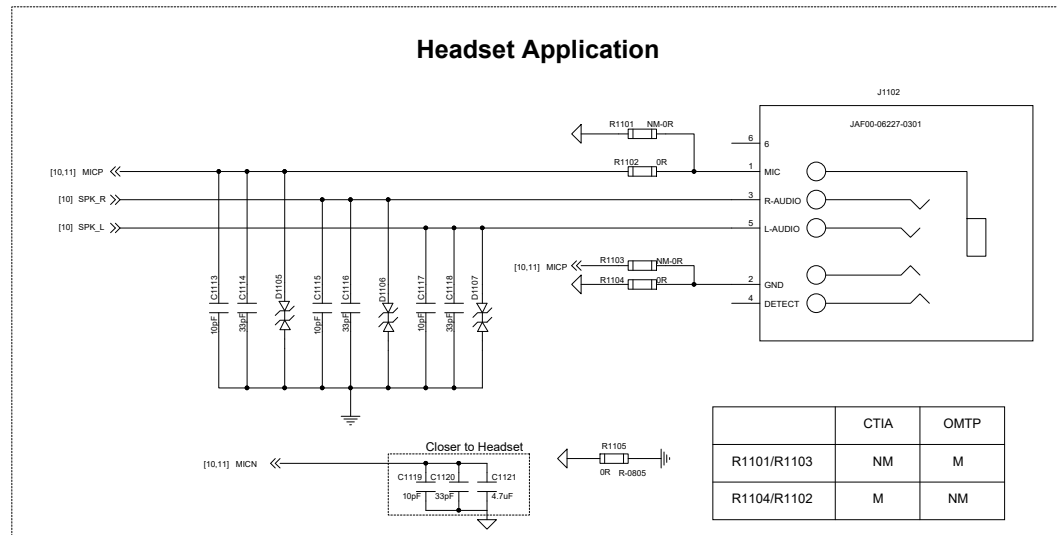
Headset Application

J1102

JAF00-06227-0301

R1101 NM-0R

6

6

R1102 0R

1

MIC

[10,11] MICP

[10] SPK_R

3

R-AUDIO

[10] SPK_L

5

L-AUDIO

[10,11] MICP

R1103 NM-0R

R1104 0R

2

GND

4

DETECT

C1113 10pF

C1114 33pF

D1105

C1115 10pF

C1116 33pF

D1106

C1117 10pF

C1118 33pF

D1107

Closer to Headset

[10,11] MICN

C1119 10pF

C1120 33pF

C1121 4.7uF

R1105 0R R-0805

| | CTIA | OMTP |
|---|---|---|
| R1101/R1103 | NM | M |
| R1104/R1102 | M | NM |